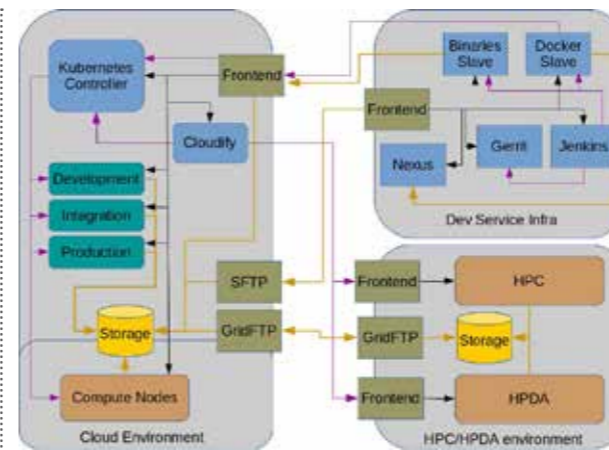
Kubernetes Controller

Frontend

Cloudify

Development

Integration

Production

Storage

Compute Nodes

SFTP

GridFTP

Cloud Environment

Binaries Slave

Docker Slave

Frontend

Gerrit

Jenkins

Nexus

Dev Service Infra

Frontend

HPC

GridFTP

Storage

Frontend

HPDA

HPC/HPDA environment